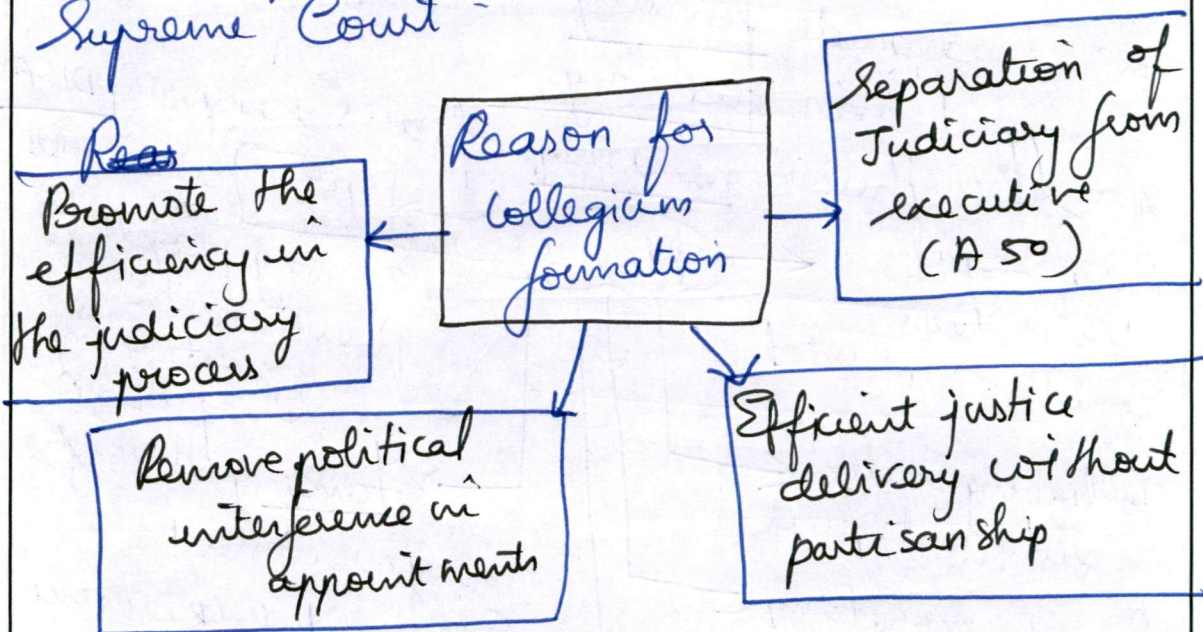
Supreme Court -

~~Reas~~

Reason for collegium formation

Promote the efficiency in the judiciary process

Separation of Judiciary from executive (A 50)

Remove political interference in appointments

Efficient justice delivery without partisanship